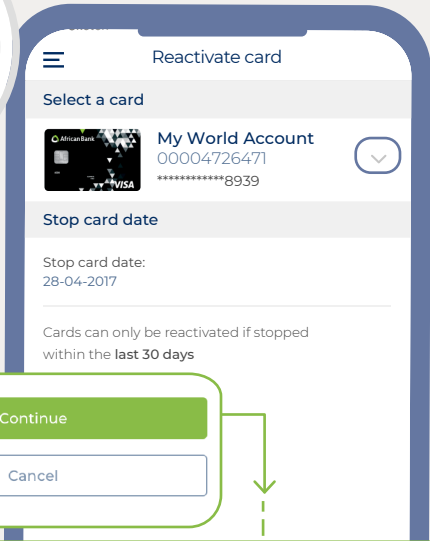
Reactivate card

Select a card

African Bank

VISA

My World Account
00004726471
************8939

Stop card date

Stop card date:
28-04-2017

Cards can only be reactivated if stopped within the **last 30 days**

Continue

Cancel